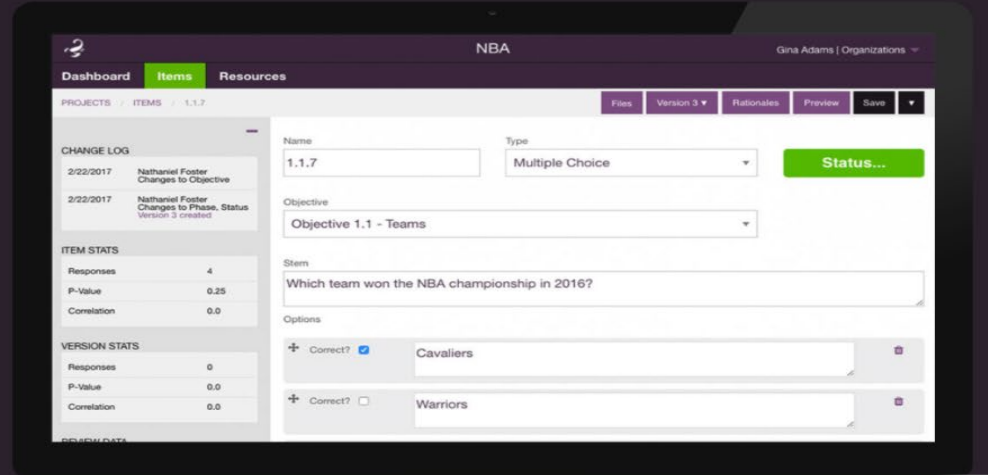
NBA

Gina Adams | Organizations

Dashboard Items Resources

PROJECTS / ITEMS / 1.1.7

Files Version 3 ▾ Rationales Preview Save ▾

CHANGE LOG

| 2/22/2017 | Nathaniel Foster Changes to Objective |
|---|---|
| 2/22/2017 | Nathaniel Foster Changes to Phase, Status Version 3 created |

ITEM STATS

| Responses | 4 |
|---|---|
| P-Value | 0.25 |
| Correlation | 0.0 |

VERSION STATS

| Responses | 0 |
|---|---|
| P-Value | 0.0 |
| Correlation | 0.0 |

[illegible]

Name
1.1.7

Type
Multiple Choice

Status...

Objective
Objective 1.1 - Teams

Stem
Which team won the NBA championship in 2016?

Options

Correct? Cavaliers

Correct? Warriors